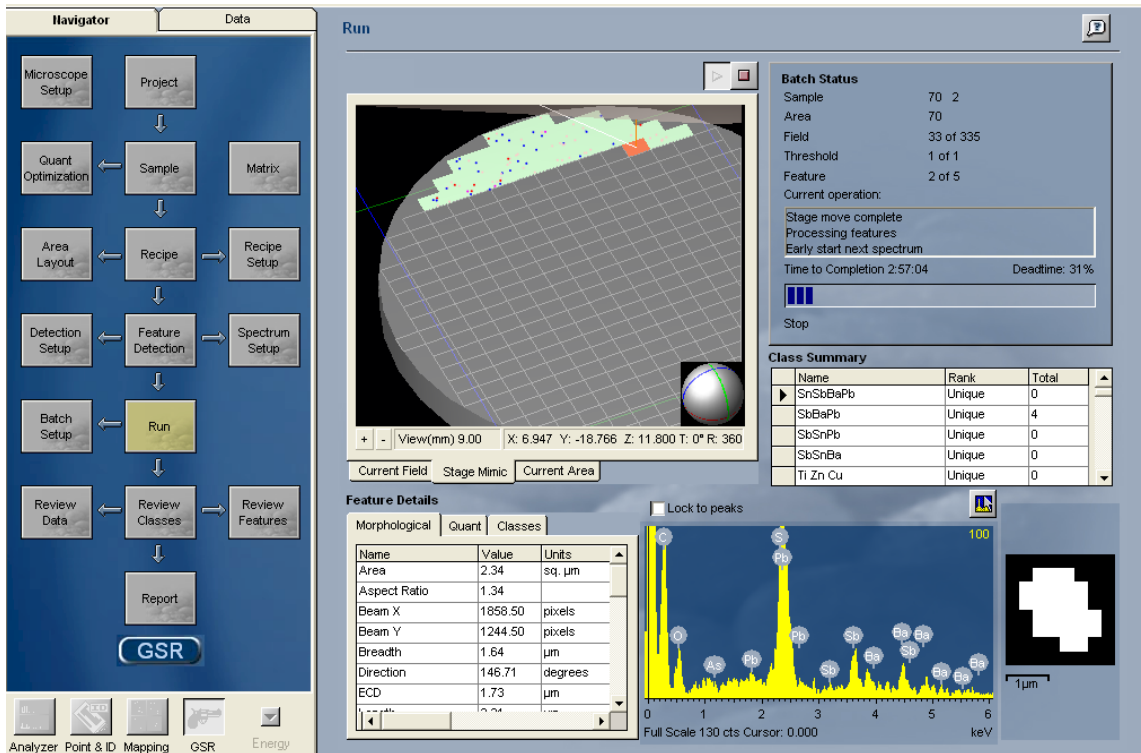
Navigator | Data

Microscope Setup
Project
Quant Optimization
Sample
Matrix
Area Layout
Recipe
Recipe Setup
Detection Setup
Feature Detection
Spectrum Setup
Batch Setup
Run
Review Data
Review Classes
Review Features
Report
GSR

Analyzer Point & ID Mapping GSR Energy

Run

+ - View(mm) 9.00 X: 6.947 Y: -18.766 Z: 11.800 T: 0° R: 360

Current Field | Stage Mimic | Current Area

Batch Status
Sample 70 2
Area 70
Field 33 of 335
Threshold 1 of 1
Feature 2 of 5
Current operation:
Stage move complete
Processing features
Early start next spectrum
Time to Completion 2:57:04 Deadtime: 31%
Stop

Class Summary
| Name | Rank | Total |
|---|---|---|
| SnSbBaPb | Unique | 0 |
| SbBaPb | Unique | 4 |
| SbSnPb | Unique | 0 |
| SbSnBa | Unique | 0 |
| Ti Zn Cu | Unique | 0 |

Feature Details
Morphological | Quant | Classes

| Name | Value | Units |
|---|---|---|
| Area | 2.34 | sq. µm |
| Aspect Ratio | 1.34 | |
| Beam X | 1858.50 | pixels |
| Beam Y | 1244.50 | pixels |
| Breadth | 1.64 | µm |
| Direction | 146.71 | degrees |
| ECD | 1.73 | µm |
| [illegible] | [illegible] | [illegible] |

Lock to peaks
100
C S Pb O Pb As Pb Sb Ba Ba Sb Sb Ba Ba Ba Ba
0 1 2 3 4 5 6
Full Scale 130 cts Cursor: 0.000 keV

1µm